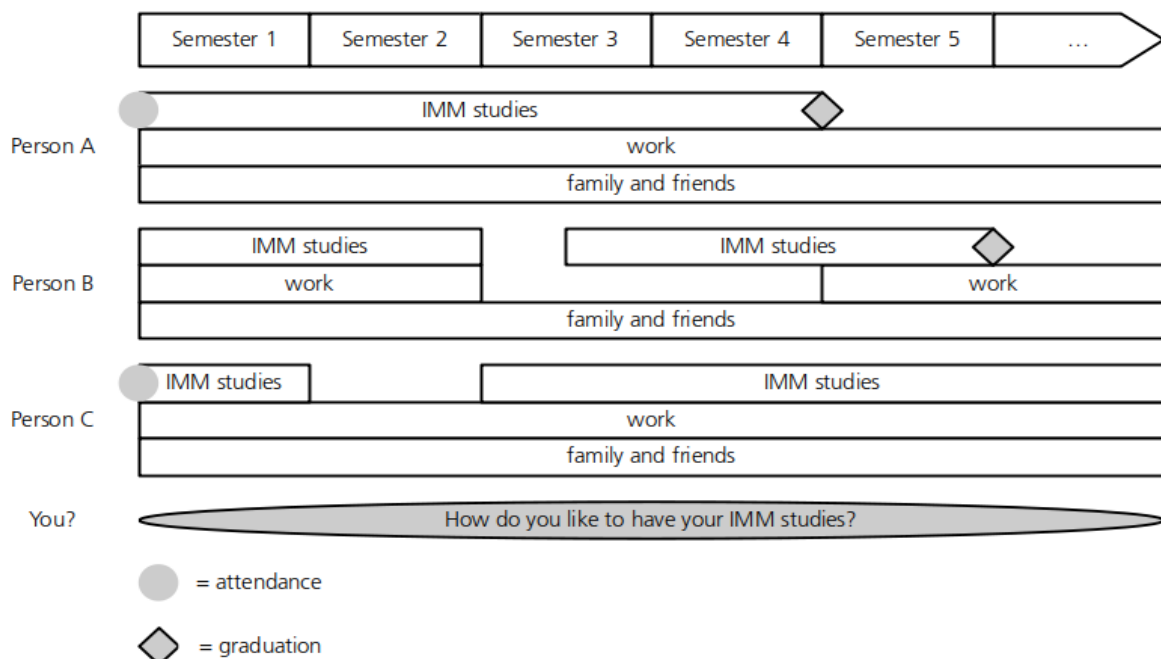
Semester 1 | Semester 2 | Semester 3 | Semester 4 | Semester 5 | …

Person A
IMM studies
work
family and friends

Person B
IMM studies
IMM studies
work
work
family and friends

Person C
IMM studies
IMM studies
work
family and friends

You?
How do you like to have your IMM studies?

= attendance

= graduation